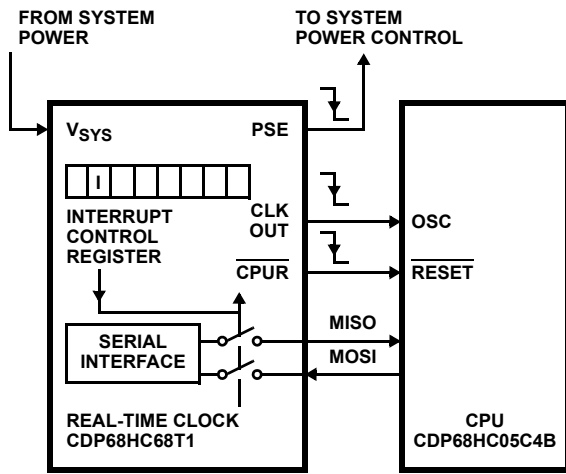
FROM SYSTEM POWER

TO SYSTEM POWER CONTROL

$V_{SYS}$

PSE

I

INTERRUPT CONTROL REGISTER

CLK OUT

$\overline{CPUR}$

OSC

$\overline{RESET}$

SERIAL INTERFACE

MISO

MOSI

REAL-TIME CLOCK CDP68HC68T1

CPU CDP68HC05C4B